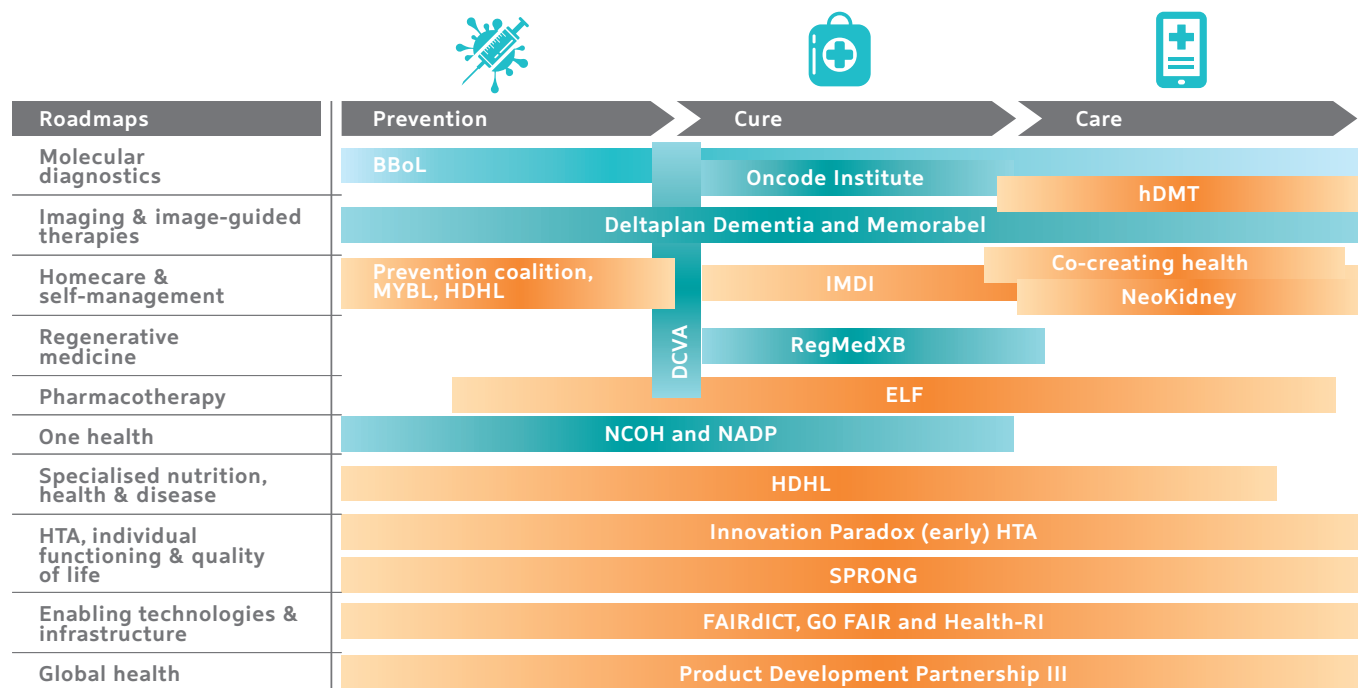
Roadmaps

Prevention

Cure

Care

Molecular diagnostics

BBoL

Oncode Institute

hDMT

Imaging & image-guided therapies

Deltaplan Dementia and Memorabel

Homecare & self-management

Prevention coalition, MYBL, HDHL

IMDI

Co-creating health

NeoKidney

Regenerative medicine

DCVA

RegMedXB

Pharmacotherapy

ELF

One health

NCOH and NADP

Specialised nutrition, health & disease

HDHL

HTA, individual functioning & quality of life

Innovation Paradox (early) HTA

SPRONG

Enabling technologies & infrastructure

FAIRdICT, GO FAIR and Health-RI

Global health

Product Development Partnership III